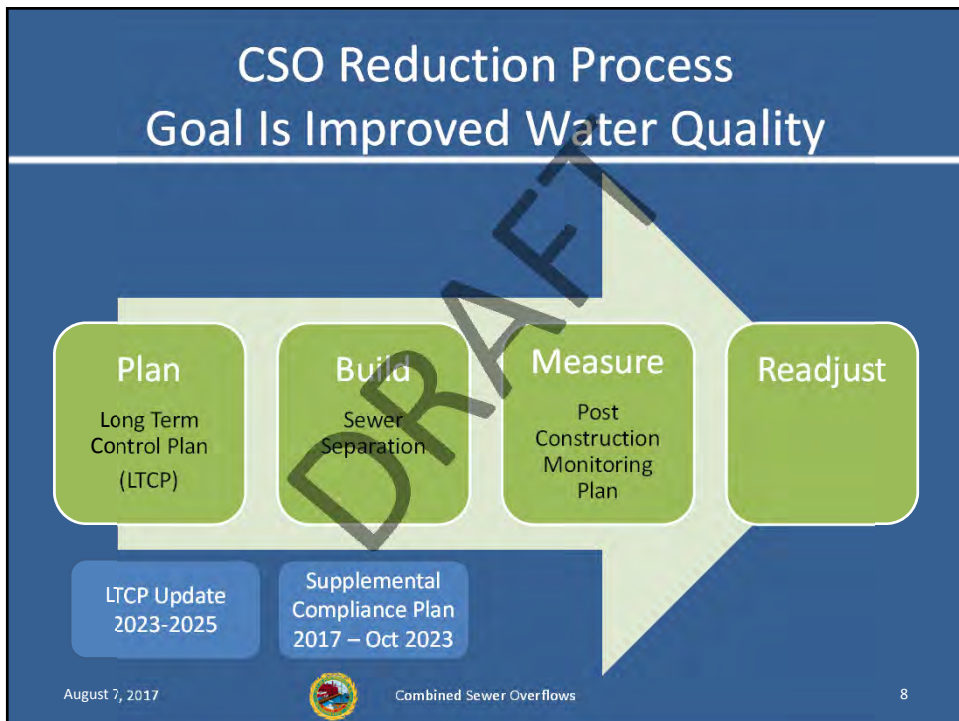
CSO Reduction Process
Goal Is Improved Water Quality

DRAFT

Plan
Long Term Control Plan (LTCP)

Build
Sewer Separation

Measure
Post Construction Monitoring Plan

Readjust

LTCP Update 2023-2025

Supplemental Compliance Plan 2017 – Oct 2023

August 7, 2017

Combined Sewer Overflows

8